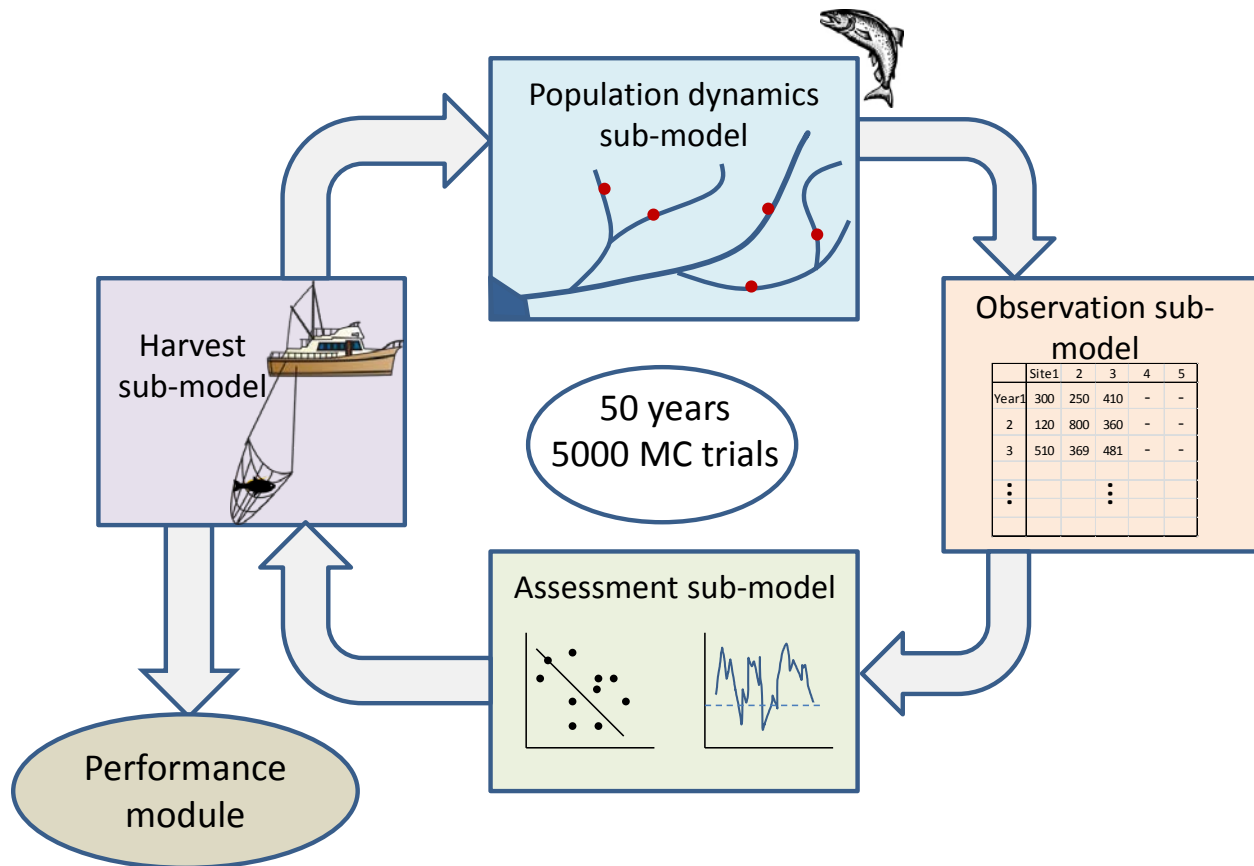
Population dynamics sub-model

Observation sub-model

| | Site1 | 2 | 3 | 4 | 5 |
|---|---|---|---|---|---|
| Year1 | 300 | 250 | 410 | - | - |
| 2 | 120 | 800 | 360 | - | - |
| 3 | 510 | 369 | 481 | - | - |
| ⋮ | | | ⋮ | | |

Harvest sub-model

50 years
5000 MC trials

Assessment sub-model

Performance module